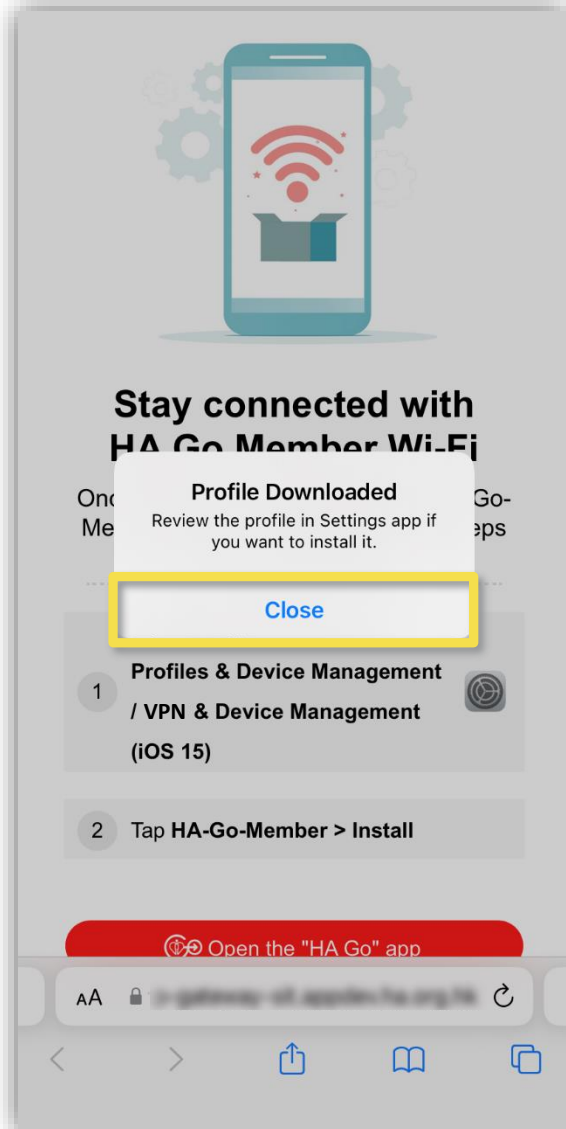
Stay connected with HA Go Member Wi-Fi

Onc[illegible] Go-Me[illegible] eps

Profile Downloaded
Review the profile in Settings app if you want to install it.

Close

1 Profiles & Device Management / VPN & Device Management (iOS 15)

2 Tap HA-Go-Member > Install

Open the "HA Go" app

AA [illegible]